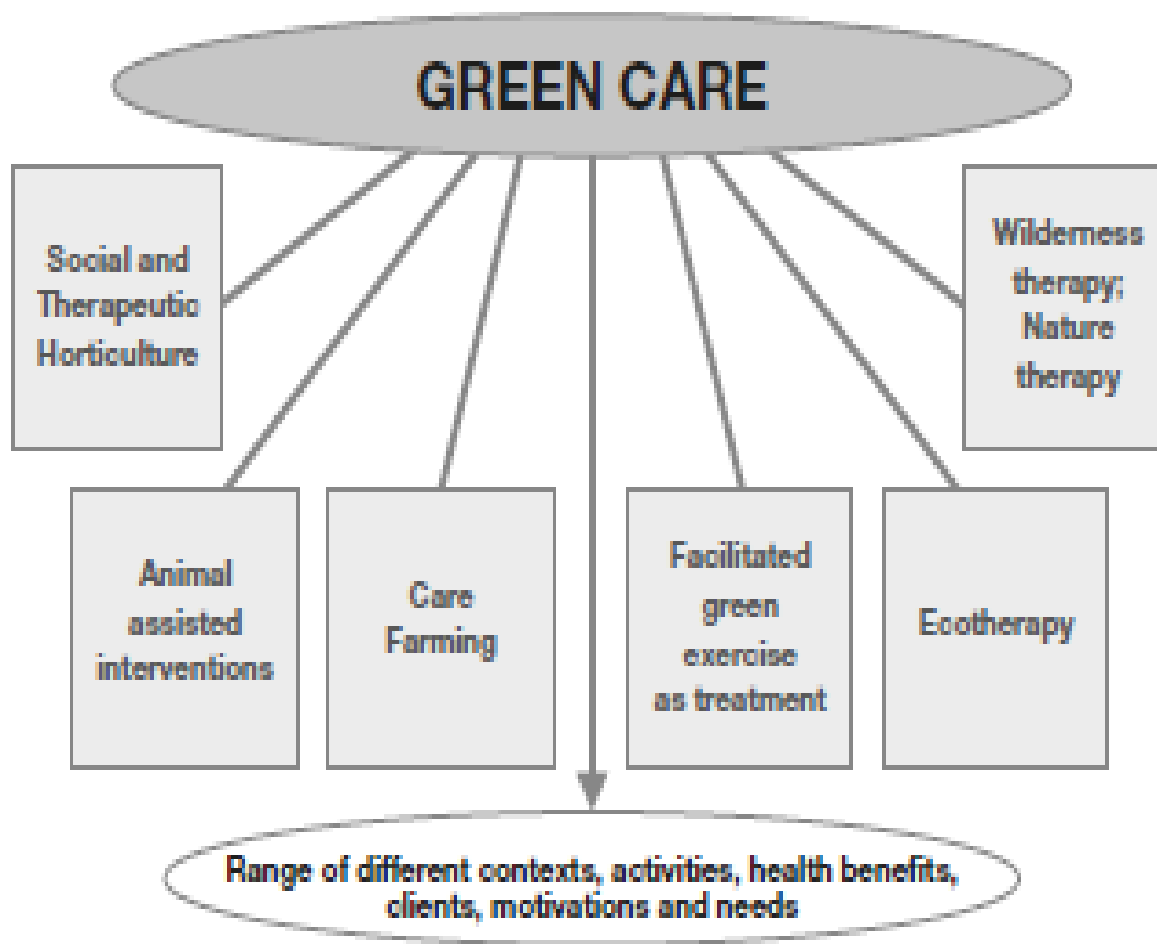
GREEN CARE

Social and Therapeutic Horticulture

Wilderness therapy; Nature therapy

Animal assisted interventions

Care Farming

Facilitated green exercise as treatment

Ecotherapy

Range of different contexts, activities, health benefits, clients, motivations and needs